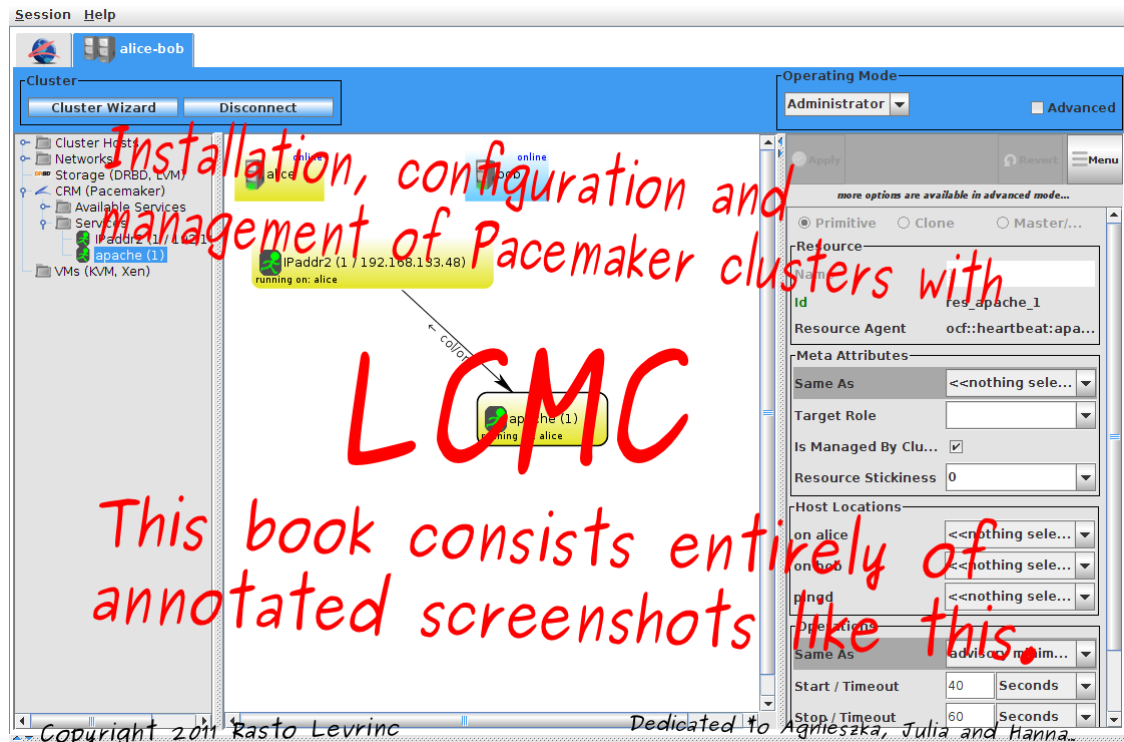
Session Help

alice-bob

Cluster
Cluster Wizard
Disconnect

Operating Mode
Administrator
Advanced

Cluster Hosts
Networks
Storage (DRBD, LVM)
CRM (Pacemaker)
Available Services
Services
IPaddr2 (1 / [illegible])
apache (1)
VMs (KVM, Xen)

online
alice
online
bob

IPaddr2 (1 / 192.168.133.48)
running on: alice

← colloc

apache (1)
running on: alice

Apply
Revert
Menu
more options are available in advanced mode...

Primitive
Clone
Master/...

Resource
Name
Id
res_apache_1
Resource Agent
ocf::heartbeat:apa...

Meta Attributes
Same As
<<nothing sele...
Target Role
Is Managed By Clu...
Resource Stickiness
0

Host Locations
on alice
<<nothing sele...
on bob
<<nothing sele...
pingd
<<nothing sele...

Operations
Same As
advisory minim...
Start / Timeout
40
Seconds
Stop / Timeout
60
Seconds

Installation, configuration and management of Pacemaker clusters with

LCMC

This book consists entirely of annotated screenshots like this.

Copyright 2011 Rasto Levrinc

Dedicated to Agnieszka, Julia and Hanna.